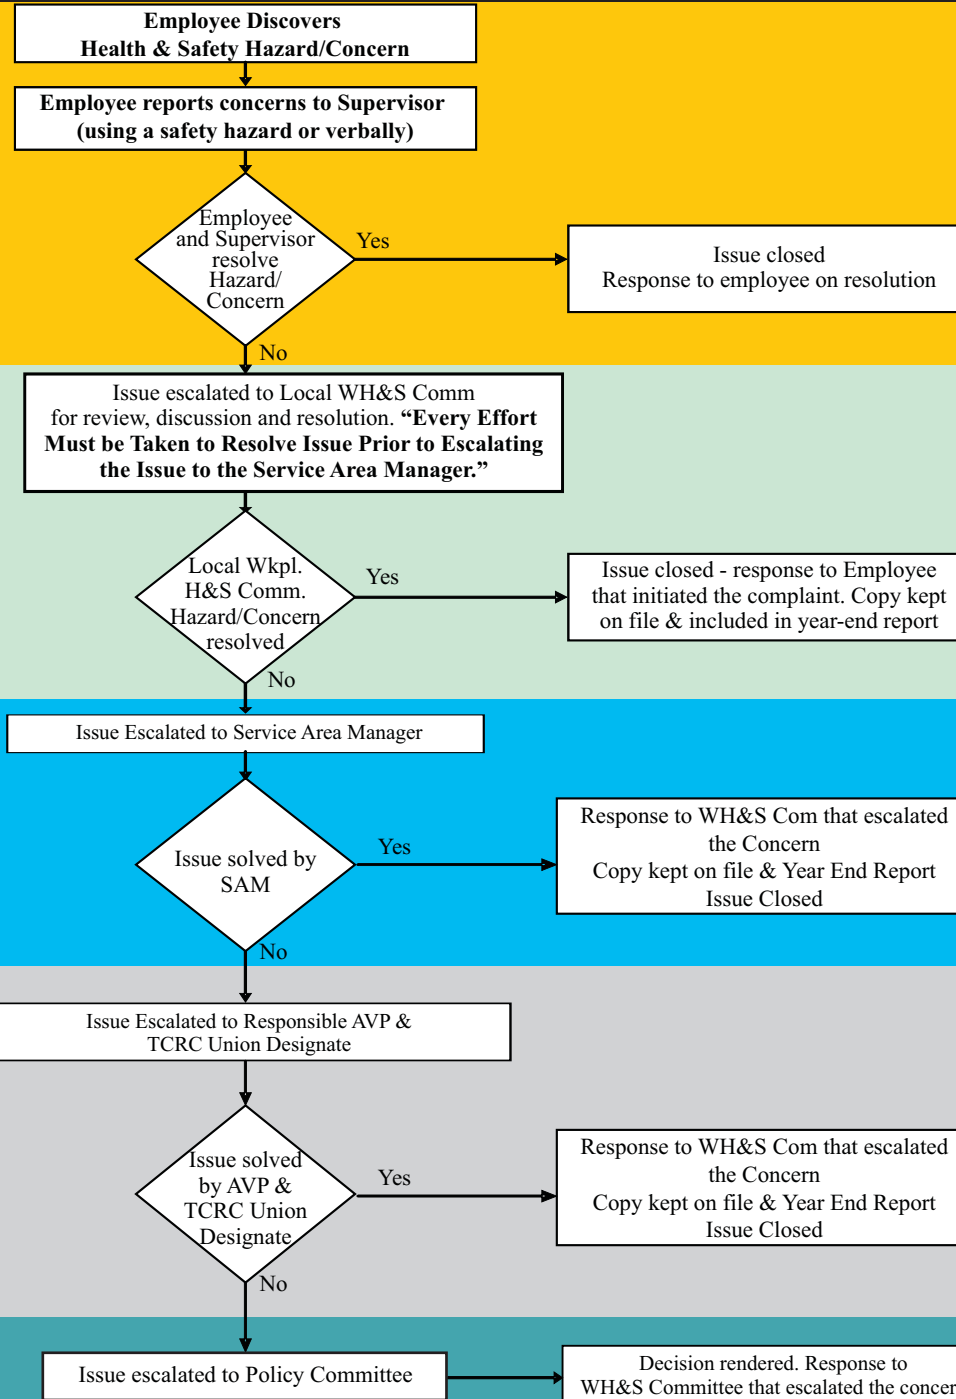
Employee Discovers
Health & Safety Hazard/Concern

Employee reports concerns to Supervisor (using a safety hazard or verbally)

Employee and Supervisor resolve Hazard/ Concern

Yes

Issue closed
Response to employee on resolution

No

Issue escalated to Local WH&S Comm for review, discussion and resolution. “Every Effort Must be Taken to Resolve Issue Prior to Escalating the Issue to the Service Area Manager.”

Local Wkpl. H&S Comm. Hazard/Concern resolved

Yes

Issue closed - response to Employee that initiated the complaint. Copy kept on file & included in year-end report

No

Issue Escalated to Service Area Manager

Issue solved by SAM

Yes

Response to WH&S Com that escalated the Concern
Copy kept on file & Year End Report
Issue Closed

No

Issue Escalated to Responsible AVP & TCRC Union Designate

Issue solved by AVP & TCRC Union Designate

Yes

Response to WH&S Com that escalated the Concern
Copy kept on file & Year End Report
Issue Closed

No

Issue escalated to Policy Committee

Decision rendered. Response to WH&S Committee that escalated the concer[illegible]